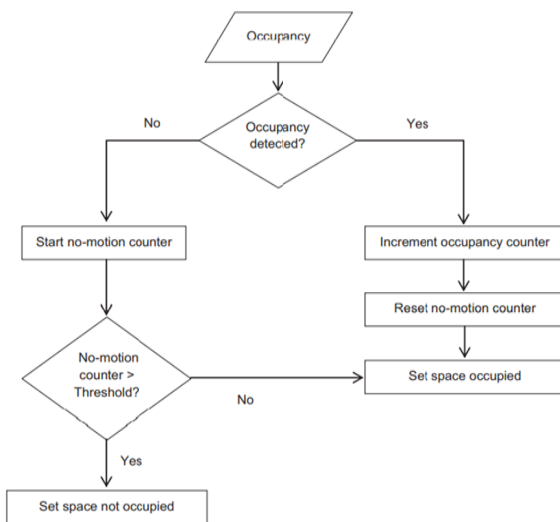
Occupancy

No

Occupancy detected?

Yes

Start no-motion counter

Increment occupancy counter

Reset no-motion counter

No-motion counter > Threshold?

No

Set space occupied

Yes

Set space not occupied